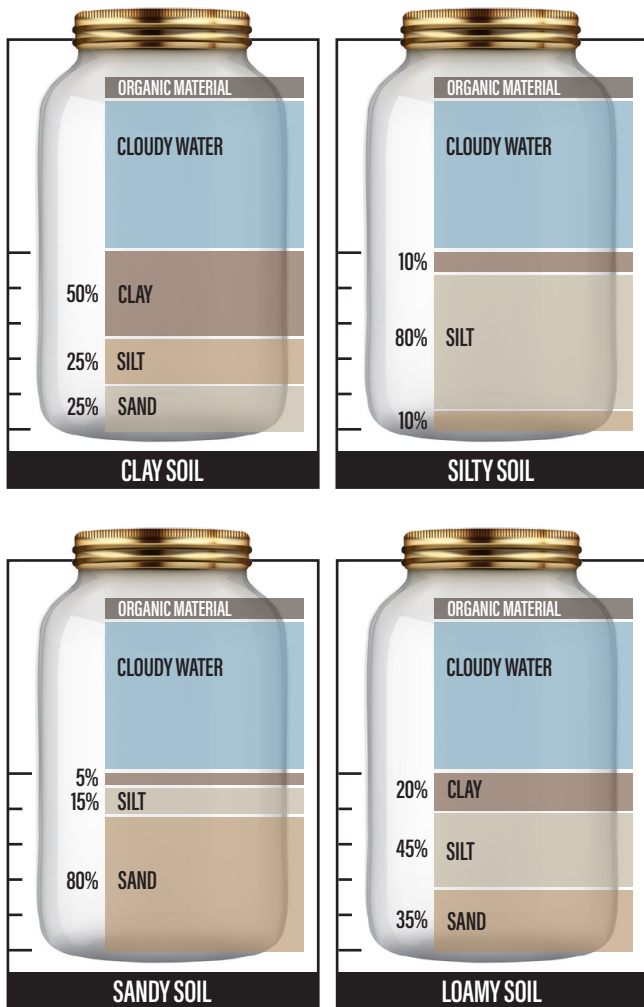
ORGANIC MATERIAL
CLOUDY WATER
50% CLAY
25% SILT
25% SAND
CLAY SOIL

ORGANIC MATERIAL
CLOUDY WATER
10%
80% SILT
10%
SILTY SOIL

ORGANIC MATERIAL
CLOUDY WATER
5%
15% SILT
80% SAND
SANDY SOIL

ORGANIC MATERIAL
CLOUDY WATER
20% CLAY
45% SILT
35% SAND
LOAMY SOIL